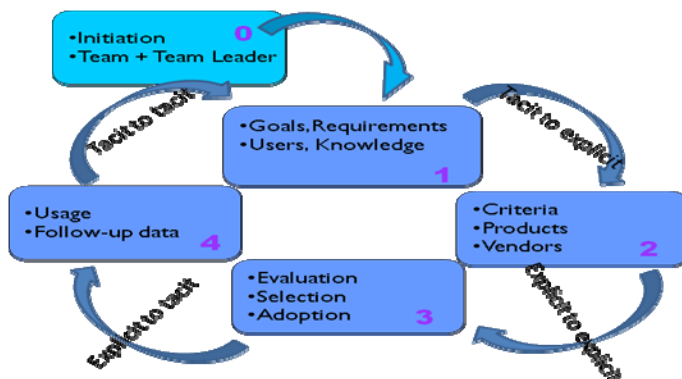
•Initiation
•Team + Team Leader
0

Tacit to explicit

•Goals,Requirements
•Users, Knowledge
1

•Criteria
•Products
•Vendors
2

Explicit to explicit

•Evaluation
•Selection
•Adoption
3

Explicit to tacit

•Usage
•Follow-up data
4

Tacit to tacit